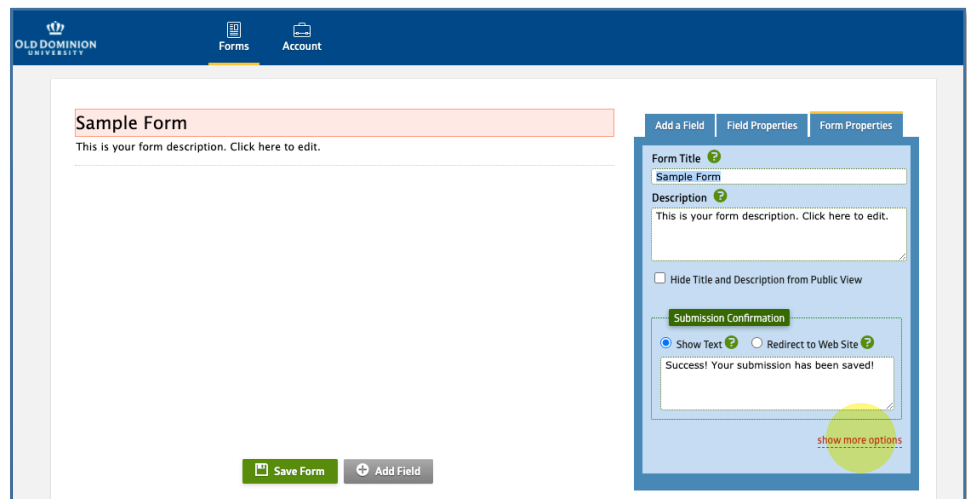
OLD DOMINION UNIVERSITY

Forms

Account

Sample Form

This is your form description. Click here to edit.

Add a Field

Field Properties

Form Properties

Form Title

Sample Form

Description

This is your form description. Click here to edit.

Hide Title and Description from Public View

Submission Confirmation

Show Text

Redirect to Web Site

Success! Your submission has been saved!

show more options

Save Form

Add Field